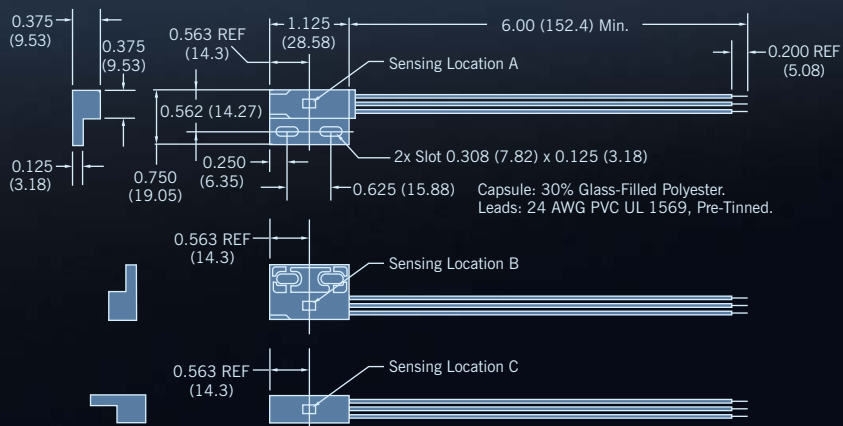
0.375 (9.53)

0.375 (9.53)

0.563 REF (14.3)

1.125 (28.58)

6.00 (152.4) Min.

0.200 REF (5.08)

Sensing Location A

0.562 (14.27)

0.125 (3.18)

0.250 (6.35)

2x Slot 0.308 (7.82) x 0.125 (3.18)

0.750 (19.05)

0.625 (15.88)

Capsule: 30% Glass-Filled Polyester.
Leads: 24 AWG PVC UL 1569, Pre-Tinned.

0.563 REF (14.3)

Sensing Location B

0.563 REF (14.3)

Sensing Location C